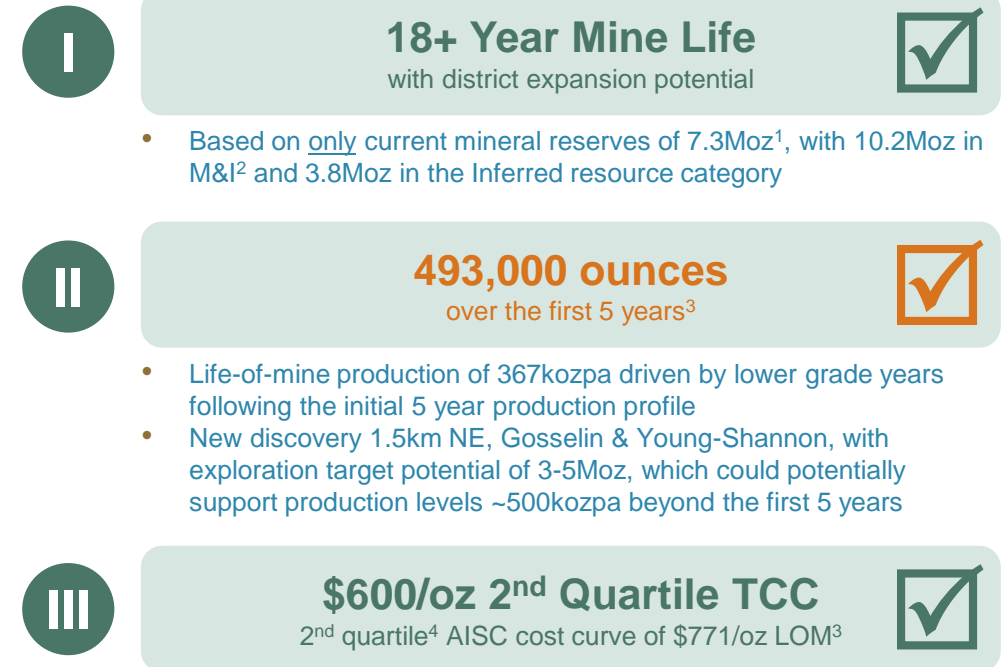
I

18+ Year Mine Life
with district expansion potential

• Based on only current mineral reserves of 7.3Moz$^1$, with 10.2Moz in M&I$^2$ and 3.8Moz in the Inferred resource category

II

493,000 ounces
over the first 5 years$^3$

• Life-of-mine production of 367kozpa driven by lower grade years following the initial 5 year production profile
• New discovery 1.5km NE, Gosselin & Young-Shannon, with exploration target potential of 3-5Moz, which could potentially support production levels ~500kozpa beyond the first 5 years

III

\$600/oz 2$^{nd}$ Quartile TCC
2$^{nd}$ quartile$^4$ AISC cost curve of \$771/oz LOM$^3$